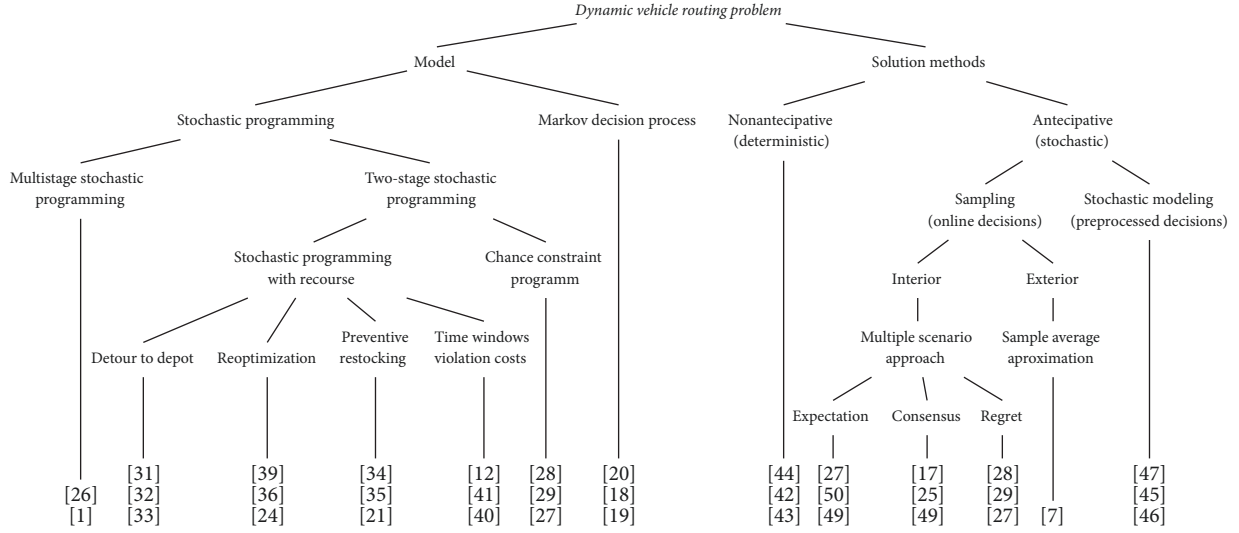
*Dynamic vehicle routing problem*

Model

Solution methods

Stochastic programming

Markov decision process

Nonantecipative (deterministic)

Antecipative (stochastic)

Multistage stochastic programming

Two-stage stochastic programming

Sampling (online decisions)

Stochastic modeling (preprocessed decisions)

Stochastic programming with recourse

Chance constraint programm

Interior

Exterior

Detour to depot

Reoptimization

Preventive restocking

Time windows violation costs

Multiple scenario approach

Sample average aproximation

Expectation

Consensus

Regret

[26]
[1]

[31]
[32]
[33]

[39]
[36]
[24]

[34]
[35]
[21]

[12]
[41]
[40]

[28]
[29]
[27]

[20]
[18]
[19]

[44]
[42]
[43]

[27]
[50]
[49]

[17]
[25]
[49]

[28]
[29]
[27]

[7]

[47]
[45]
[46]